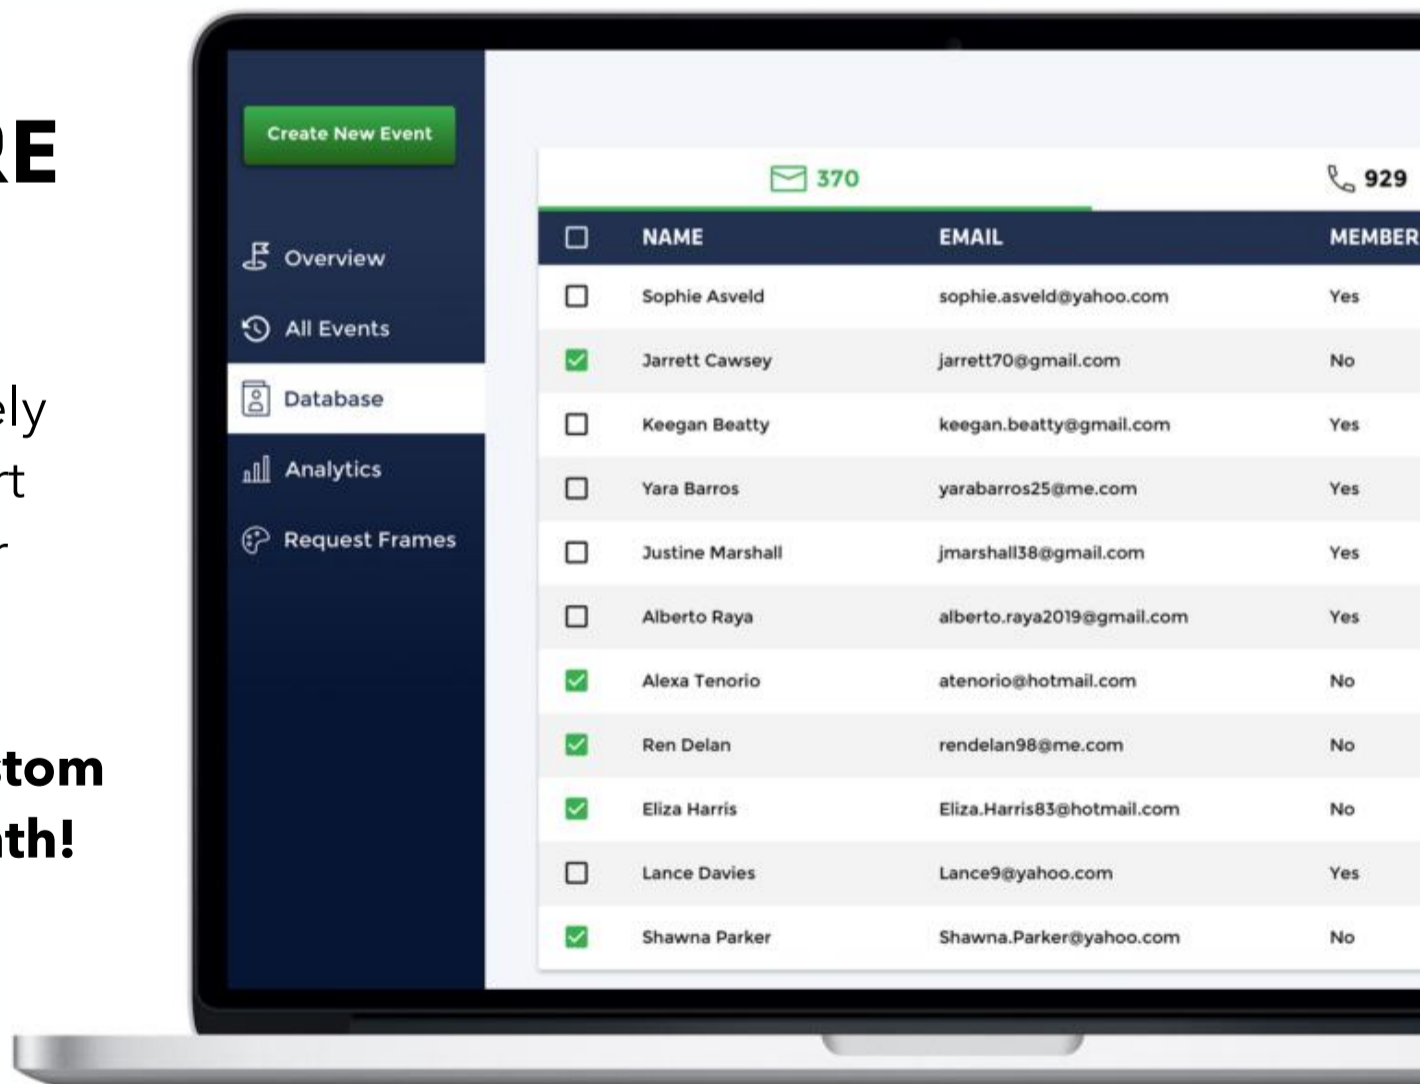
RE

ely
rt
r

stom
th!

Create New Event

Overview

All Events

Database

Analytics

Request Frames

370

929

| | NAME | EMAIL | MEMBER |
|---|---|---|---|
| | Sophie Asveld | sophie.asveld@yahoo.com | Yes |
| | Jarrett Cawsey | jarrett70@gmail.com | No |
| | Keegan Beatty | keegan.beatty@gmail.com | Yes |
| | Yara Barros | yarabarros25@me.com | Yes |
| | Justine Marshall | jmarshall38@gmail.com | Yes |
| | Alberto Raya | alberto.raya2019@gmail.com | Yes |
| | Alexa Tenorio | atenorio@hotmail.com | No |
| | Ren Delan | rendelan98@me.com | No |
| | Eliza Harris | Eliza.Harris83@hotmail.com | No |
| | Lance Davies | Lance9@yahoo.com | Yes |
| | Shawna Parker | Shawna.Parker@yahoo.com | No |